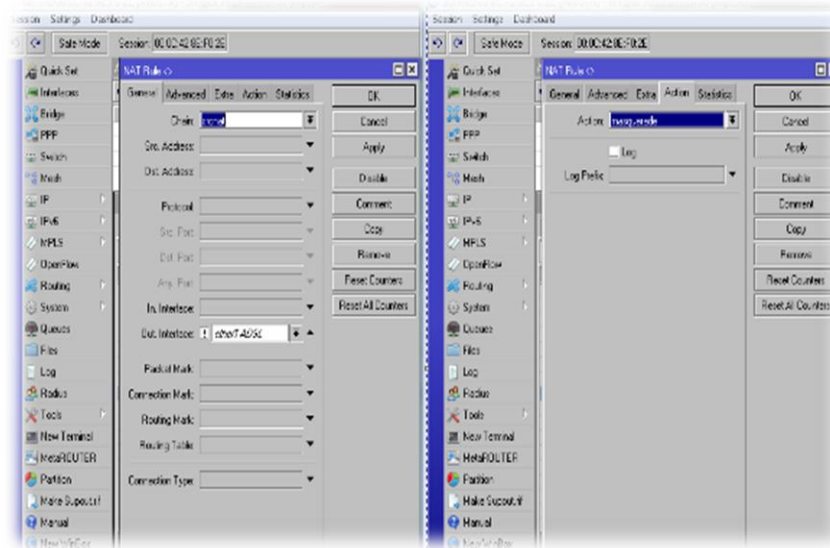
ession Settings Dashboard

Safe Mode Session: 00:0C:42:0E:F0:2E

Quick Set
Interfaces
Bridge
PPP
Switch
Mesh
IP
IPv6
MPLS
OpenFlow
Routing
System
Queues
Files
Log
Radius
Tools
New Terminal
MetaROUTER
Partition
Make Supout.rif
Manual
New WinBox

NAT Rule <>

General Advanced Extra Action Statistics

Chain: srcnat
Src. Address:
Dst. Address:
Protocol:
Src. Port:
Dst. Port:
Any. Port:
In. Interface:
Out. Interface: ! ether1-ADSL
Packet Mark:
Connection Mark:
Routing Mark:
Routing Table:
Connection Type:

OK
Cancel
Apply
Disable
Comment
Copy
Remove
Reset Counters
Reset All Counters

Session Settings Dashboard

Safe Mode Session: 00:0C:42:0E:F0:2E

Quick Set
Interfaces
Bridge
PPP
Switch
Mesh
IP
IPv6
MPLS
OpenFlow
Routing
System
Queues
Files
Log
Radius
Tools
New Terminal
MetaROUTER
Partition
Make Supout.rif
Manual
New WinBox

NAT Rule <>

General Advanced Extra Action Statistics

Action: masquerade

Log

Log Prefix:

OK
Cancel
Apply
Disable
Comment
Copy
Remove
Reset Counters
Reset All Counters